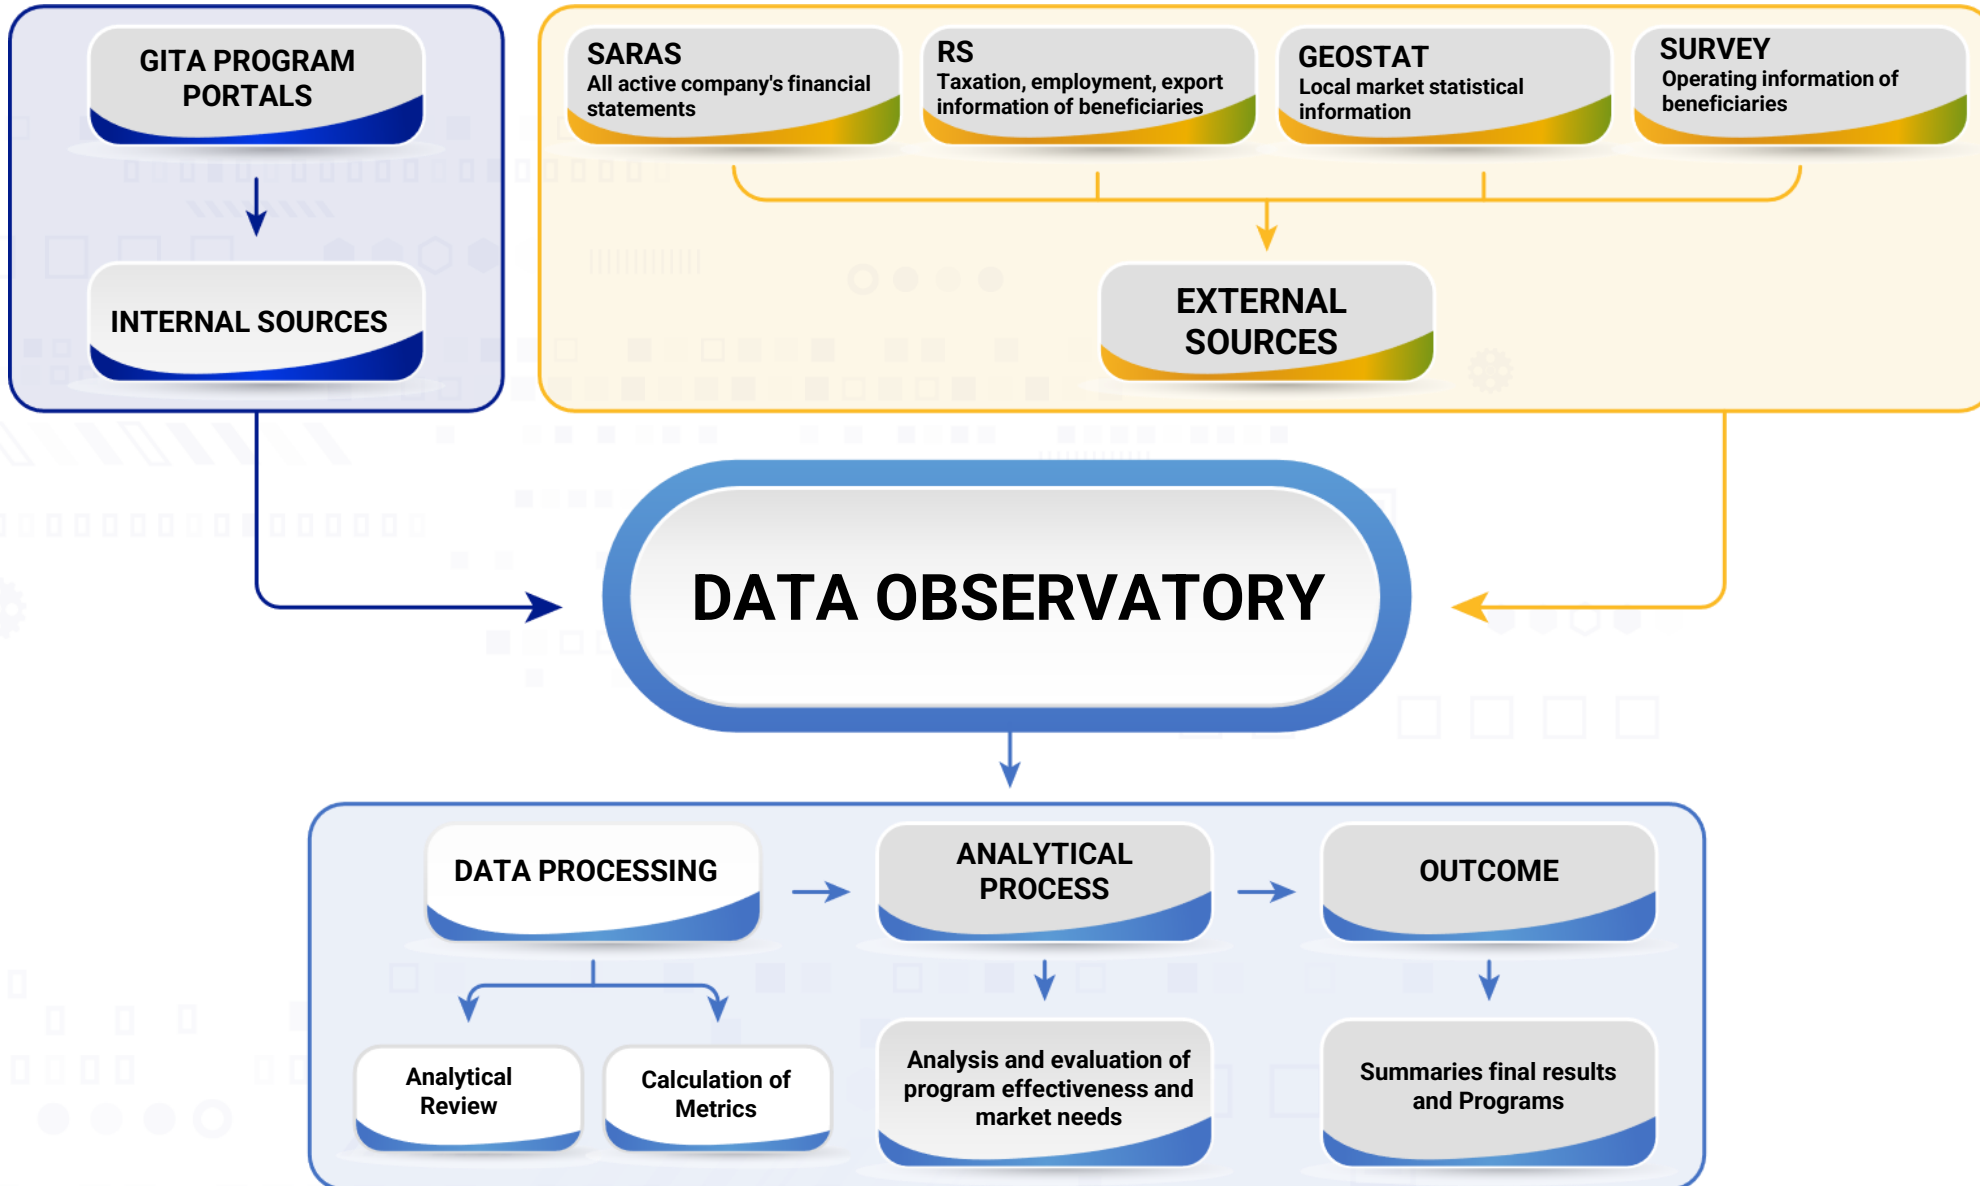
GITA PROGRAM PORTALS

INTERNAL SOURCES

SARAS
All active company's financial statements

RS
Taxation, employment, export information of beneficiaries

GEOSTAT
Local market statistical information

SURVEY
Operating information of beneficiaries

EXTERNAL SOURCES

DATA OBSERVATORY

DATA PROCESSING

ANALYTICAL PROCESS

OUTCOME

Analytical Review

Calculation of Metrics

Analysis and evaluation of program effectiveness and market needs

Summaries final results and Programs